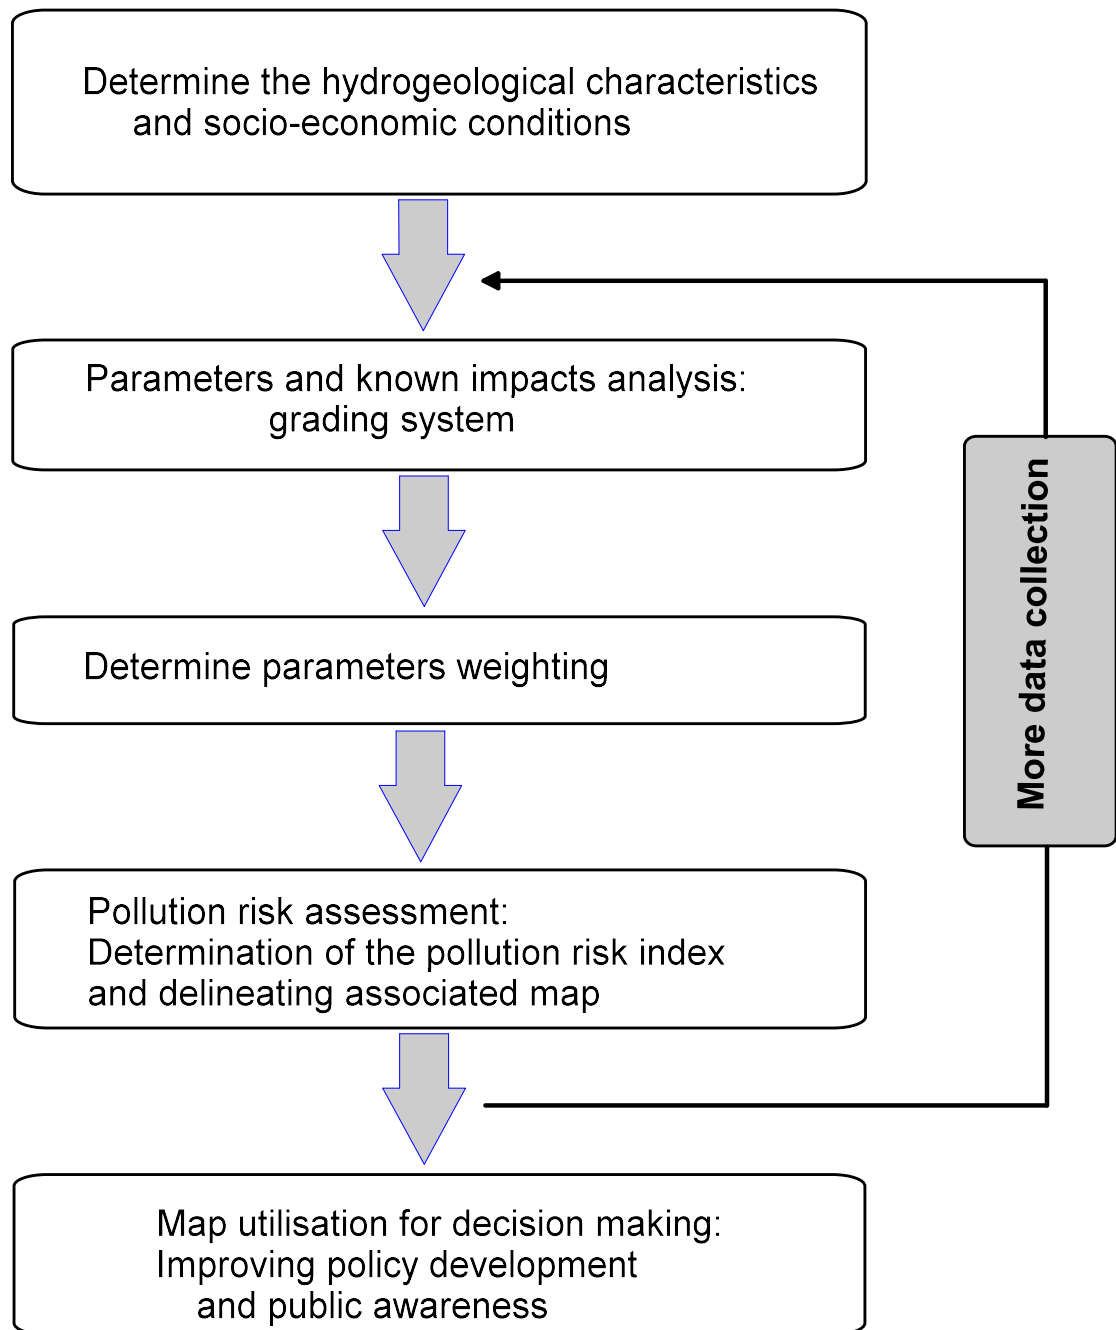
Determine the hydrogeological characteristics and socio-economic conditions

Parameters and known impacts analysis: grading system

Determine parameters weighting

Pollution risk assessment:
Determination of the pollution risk index and delineating associated map

Map utilisation for decision making:
Improving policy development and public awareness

More data collection